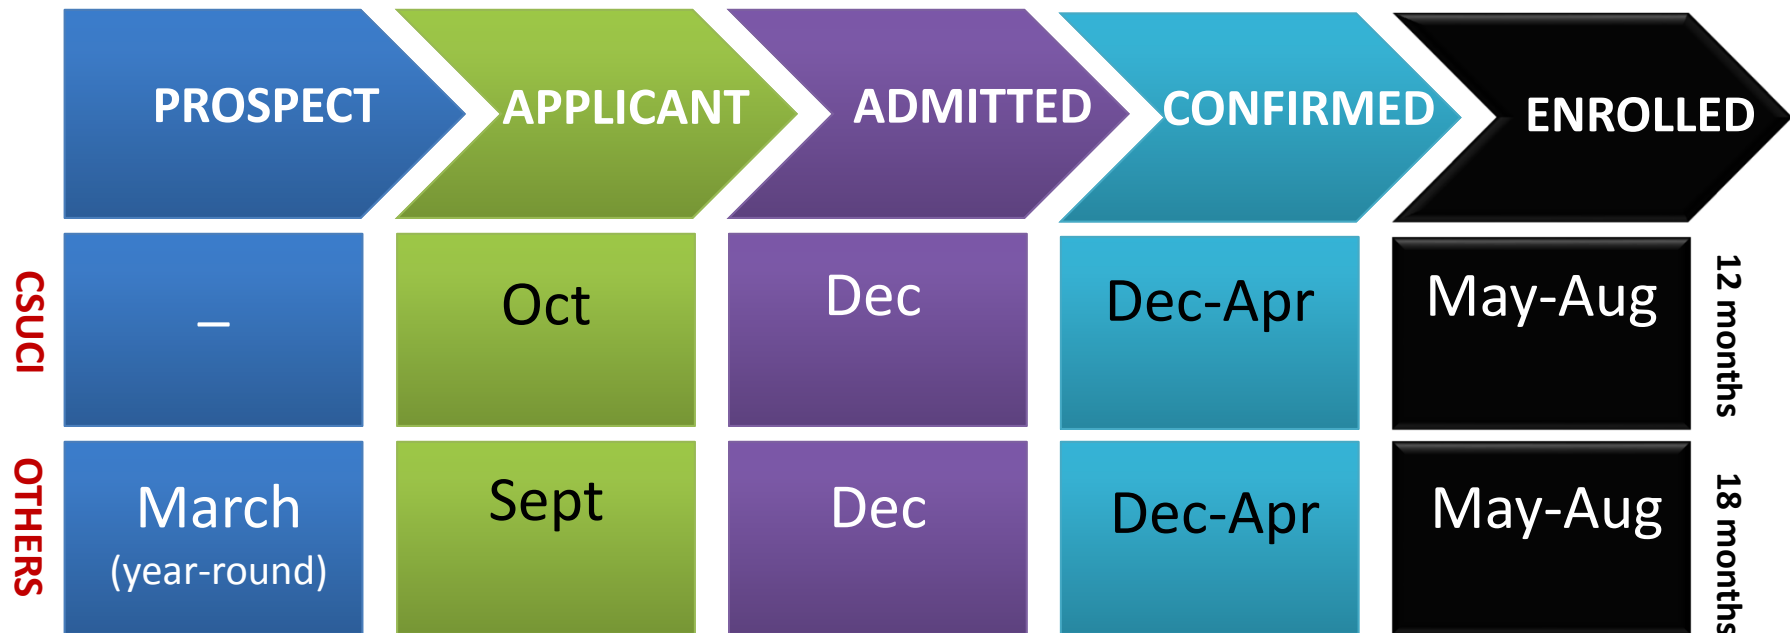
| | PROSPECT | APPLICANT | ADMITTED | CONFIRMED | ENROLLED | |
|---|---|---|---|---|---|---|
| CSUCI | – | Oct | Dec | Dec-Apr | May-Aug | 12 months |
| OTHERS | March (year-round) | Sept | Dec | Dec-Apr | May-Aug | 18 months |